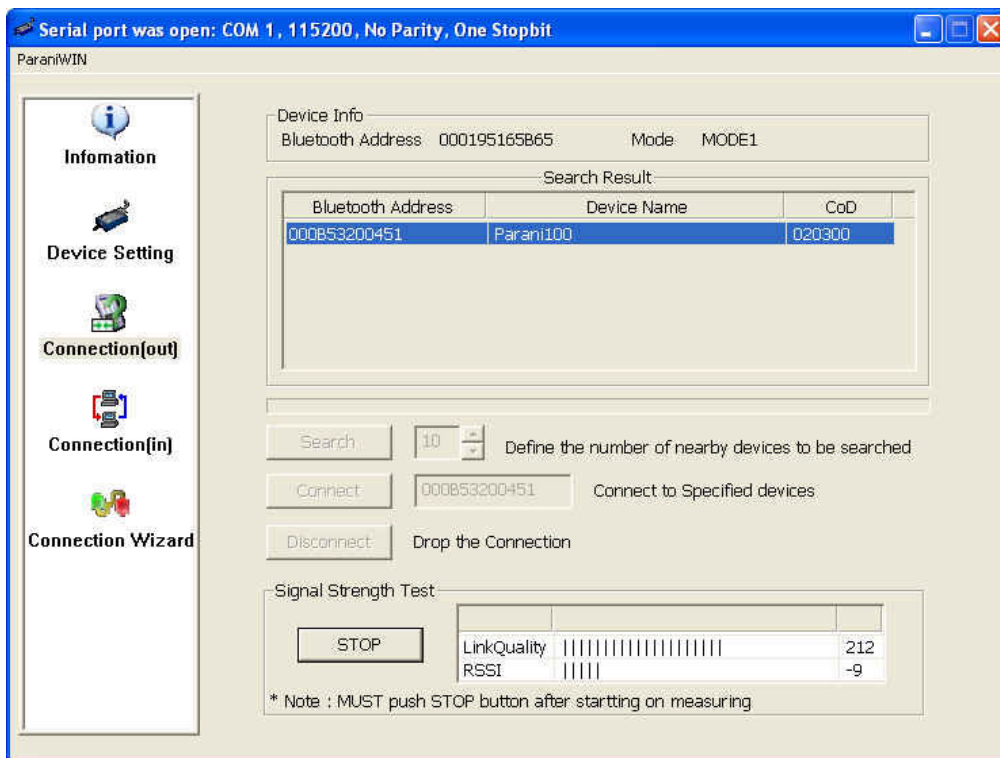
Serial port was open: COM 1, 115200, No Parity, One Stopbit

ParaniWIN

Infomation

Device Setting

Connection(out)

Connection(in)

Connection Wizard

Device Info

Bluetooth Address 000195165B65 Mode MODE1

Search Result

| Bluetooth Address | Device Name | CoD |
|---|---|---|
| 000B53200451 | Parani100 | 020300 |

Search 10 Define the number of nearby devices to be searched

Connect 000B53200451 Connect to Specified devices

Disconnect Drop the Connection

Signal Strength Test

STOP

| | | |
|---|---|---|
| LinkQuality | ||||||||||||||||||| | 212 |
| RSSI | ||||| | -9 |

* Note : MUST push STOP button after startting on measuring